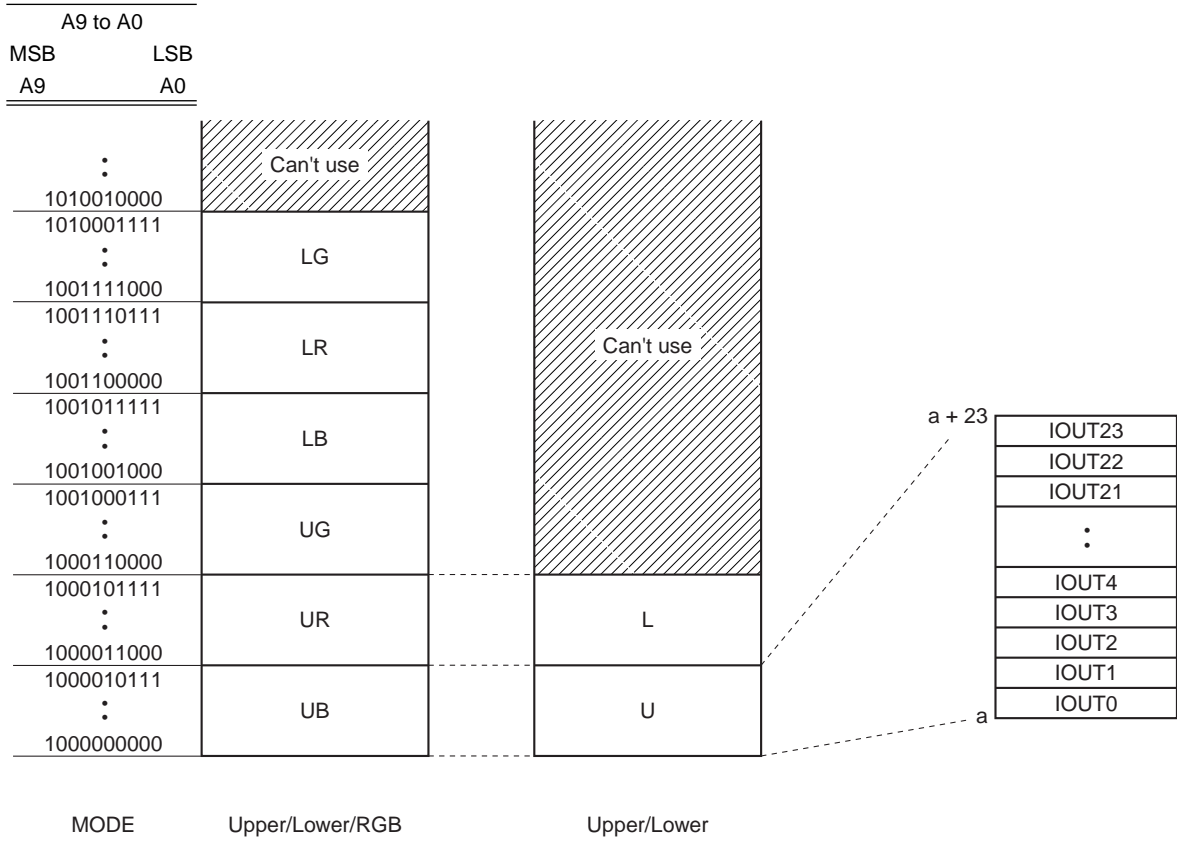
| A9 to A0 | |
|---|---|
| MSB | LSB |
| A9 | A0 |

:
1010010000
Can't use

1010001111
:
1001111000
LG

1001110111
:
1001100000
LR

1001011111
:
1001001000
LB

1001000111
:
1000110000
UG

1000101111
:
1000011000
UR

1000010111
:
1000000000
UB

Can't use

L

U

a + 23
IOUT23
IOUT22
IOUT21
:
IOUT4
IOUT3
IOUT2
IOUT1
IOUT0
a

MODE Upper/Lower/RGB Upper/Lower